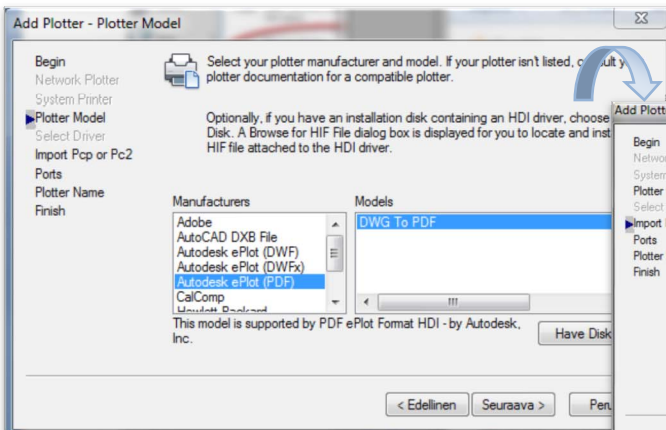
Add Plotter - Plotter Model

Begin
Network Plotter
System Printer
Plotter Model
Select Driver
Import Pcp or Pc2
Ports
Plotter Name
Finish

Select your plotter manufacturer and model. If your plotter isn't listed, c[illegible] plotter documentation for a compatible plotter.

Optionally, if you have an installation disk containing an HDI driver, choose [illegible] Disk. A Browse for HIF File dialog box is displayed for you to locate and inst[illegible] HIF file attached to the HDI driver.

Manufacturers
Adobe
AutoCAD DXB File
Autodesk ePlot (DWF)
Autodesk ePlot (DWFx)
Autodesk ePlot (PDF)
CalComp
Hewlett Packard

Models
DWG To PDF

This model is supported by PDF ePlot Format HDI - by Autodesk, Inc.

Have Disk

< Edellinen
Seuraava >
Per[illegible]

Add Plott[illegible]
Begin
Netwo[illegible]
System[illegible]
Plotter
Select
Import
Ports
Plotter
Finish